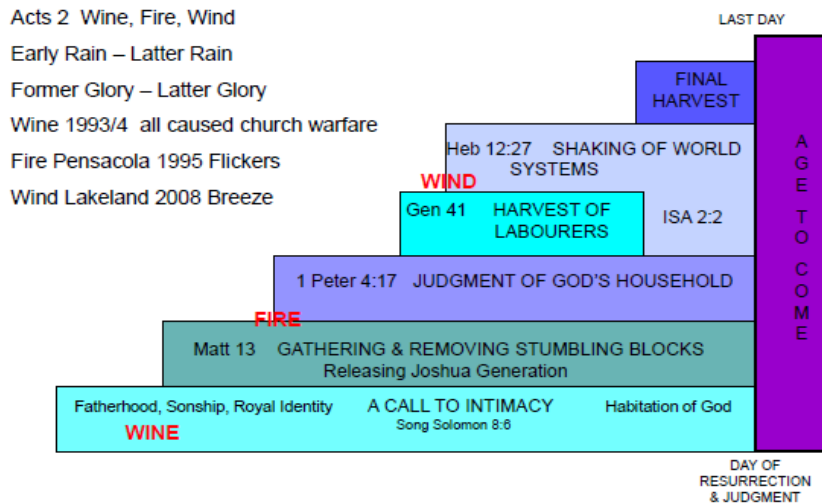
Acts 2 Wine, Fire, Wind

Early Rain – Latter Rain

Former Glory – Latter Glory

Wine 1993/4 all caused church warfare

Fire Pensacola 1995 Flickers

Wind Lakeland 2008 Breeze

LAST DAY

FINAL HARVEST

Heb 12:27 SHAKING OF WORLD SYSTEMS

WIND

Gen 41 HARVEST OF LABOURERS

ISA 2:2

1 Peter 4:17 JUDGMENT OF GOD'S HOUSEHOLD

FIRE

Matt 13 GATHERING & REMOVING STUMBLING BLOCKS
Releasing Joshua Generation

Fatherhood, Sonship, Royal Identity

A CALL TO INTIMACY
Song Solomon 8:6

Habitation of God

WINE

A G E T O C O M E

DAY OF RESURRECTION & JUDGMENT